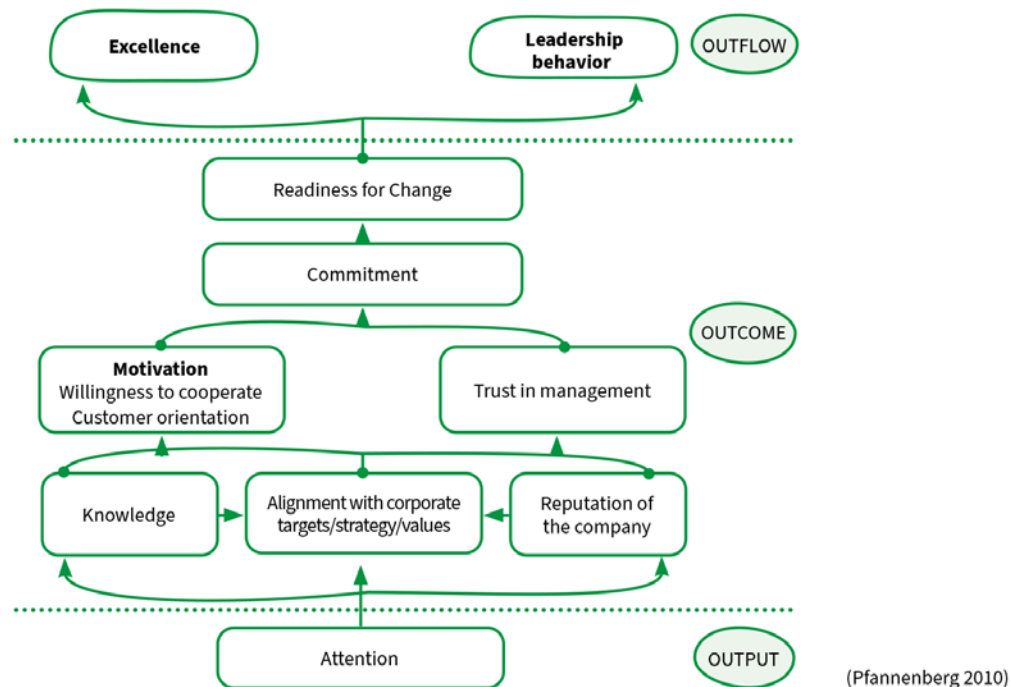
Excellence

Leadership behavior

OUTFLOW

Readiness for Change

Commitment

OUTCOME

Motivation
Willingness to cooperate
Customer orientation

Trust in management

Knowledge

Alignment with corporate targets/strategy/values

Reputation of the company

Attention

OUTPUT

(Pfannenberg 2010)